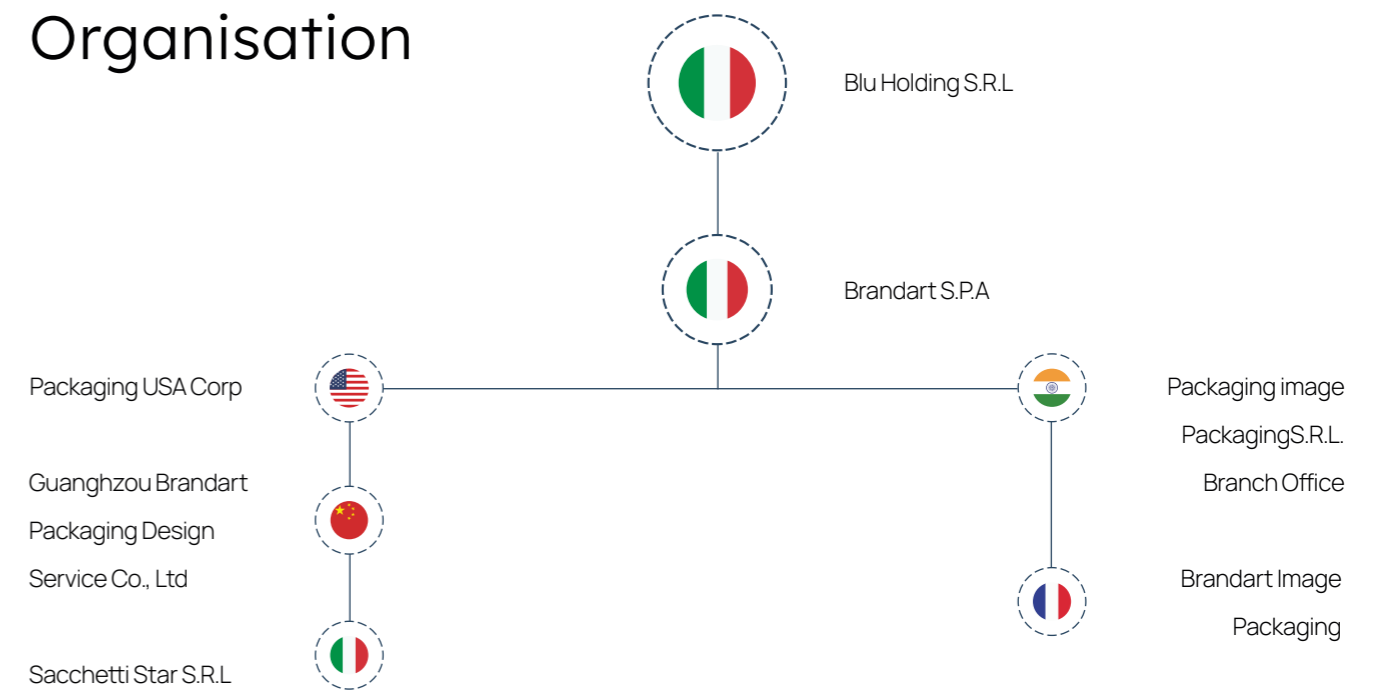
Organisation

Blu Holding S.R.L

Brandart S.P.A

Packaging USA Corp

Packaging image PackagingS.R.L. Branch Office

Guanghzou Brandart Packaging Design Service Co., Ltd

Brandart Image Packaging

Sacchetti Star S.R.L